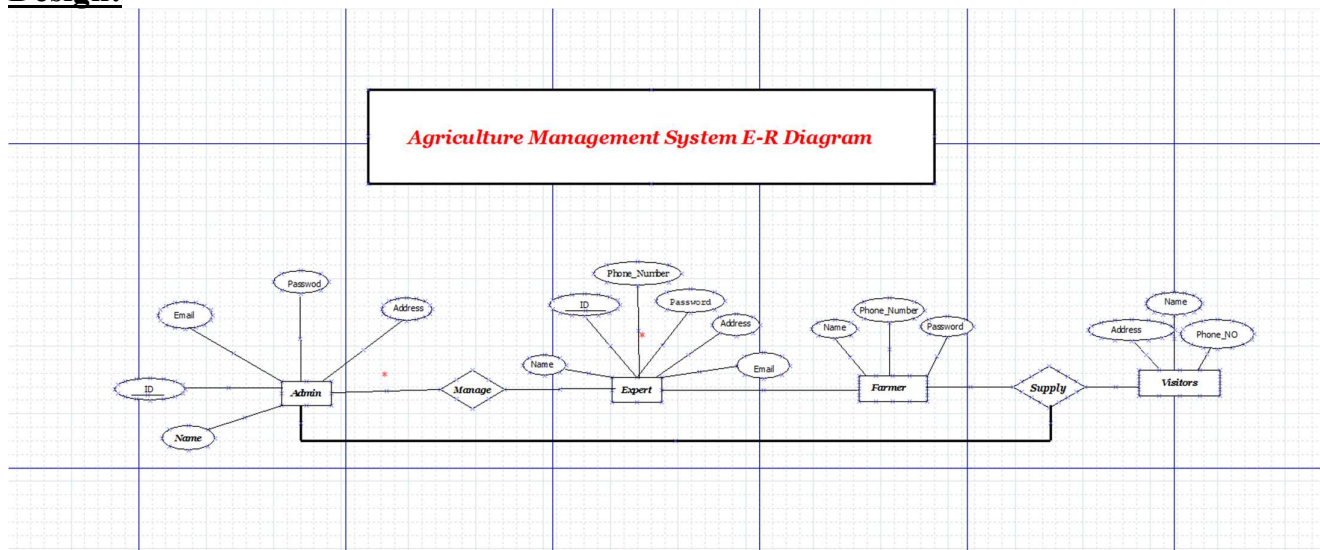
Design:

Agriculture Management System E-R Diagram

Passwod
Email
Address
ID
Admin
Name
Manage
Phone_Number
ID
Password
Address
Name
Email
Expert
Phone_Number
Name
Password
Farmer
Supply
Name
Address
Phone_NO
Visitors